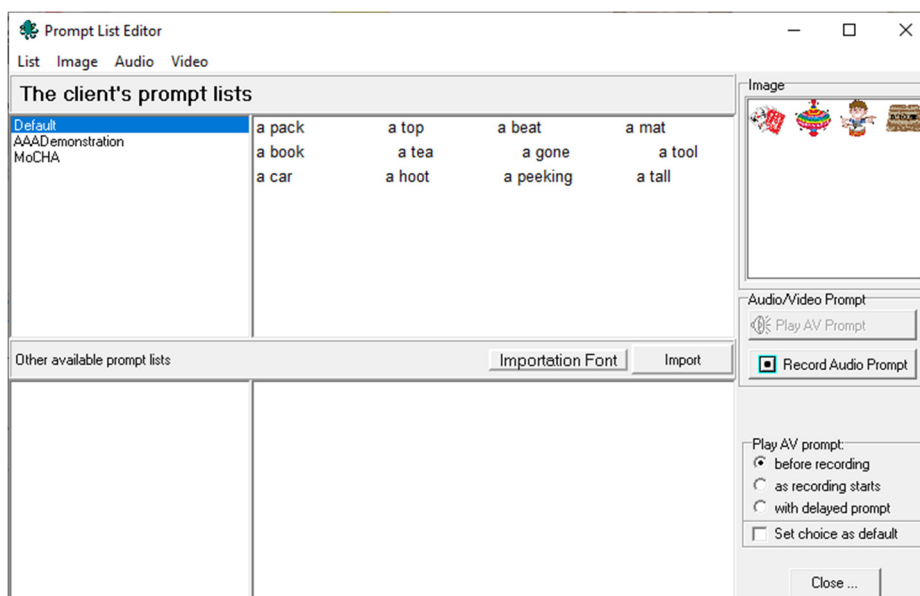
Prompt List Editor

List Image Audio Video

The client's prompt lists

Default
AAADemonstration
MoCHA

| a pack | a top | a beat | a mat |
|---|---|---|---|
| a book | a tea | a gone | a tool |
| a car | a hoot | a peeking | a tall |

Other available prompt lists

Importation Font

Import

Image

Audio/Video Prompt

Play AV Prompt

Record Audio Prompt

Play AV prompt:
before recording
as recording starts
with delayed prompt

Set choice as default

Close ...